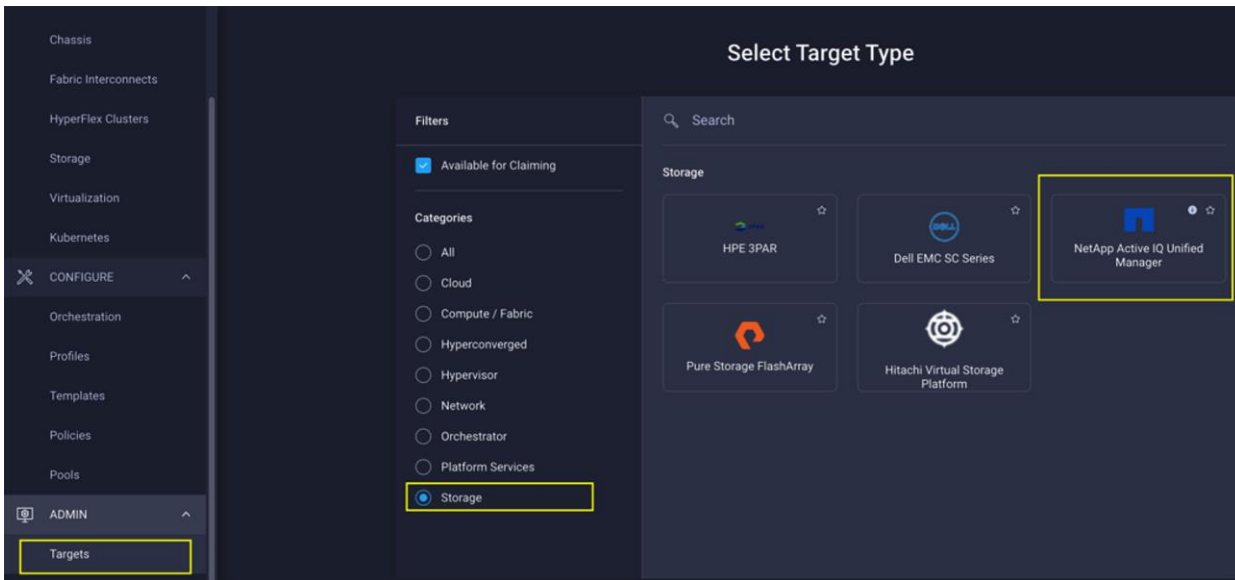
Chassis

Fabric Interconnects

HyperFlex Clusters

Storage

Virtualization

Kubernetes

CONFIGURE

Orchestration

Profiles

Templates

Policies

Pools

ADMIN

Targets

Select Target Type

Filters

Available for Claiming

Categories

All

Cloud

Compute / Fabric

Hyperconverged

Hypervisor

Network

Orchestrator

Platform Services

Storage

Search

Storage

HPE 3PAR

Dell EMC SC Series

NetApp Active IQ Unified Manager

Pure Storage FlashArray

Hitachi Virtual Storage Platform